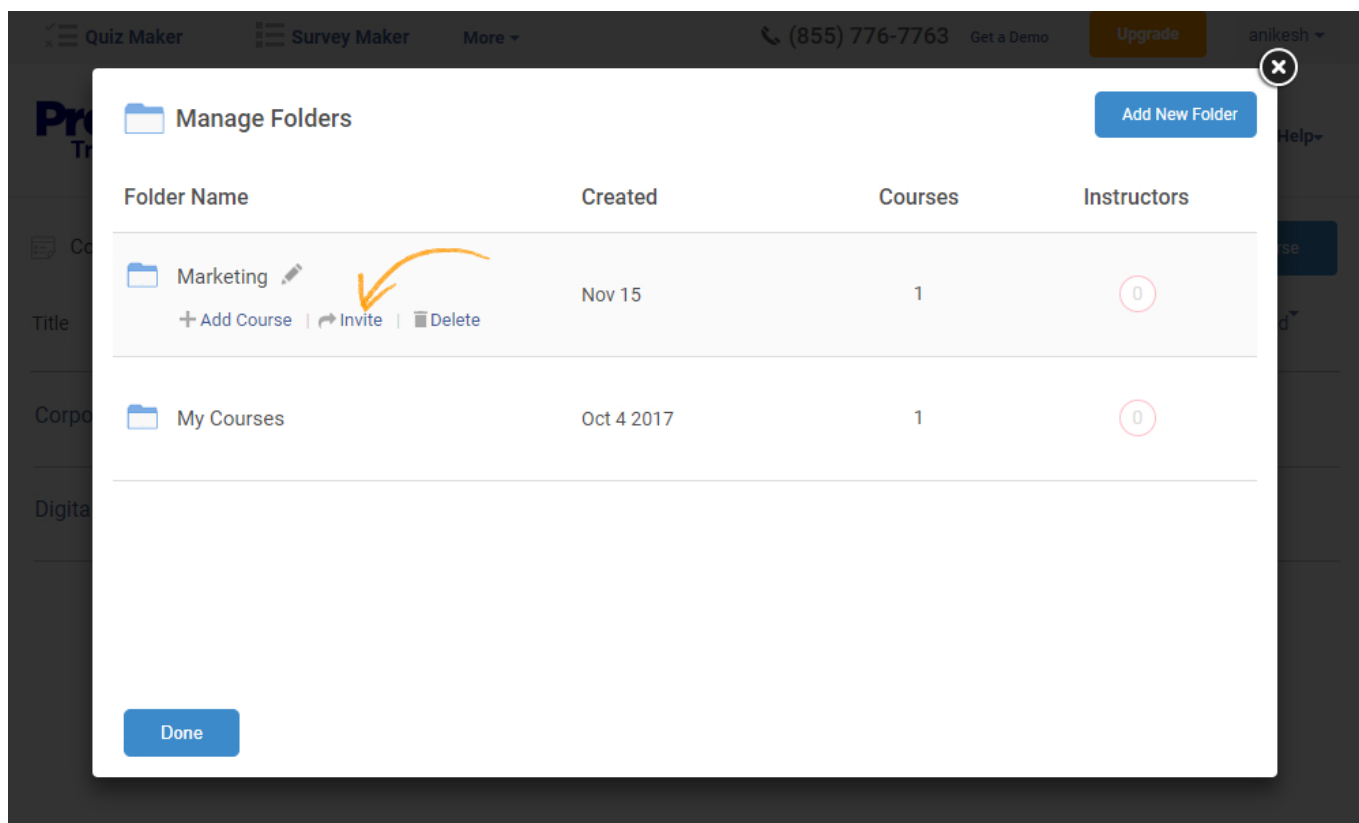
Quiz Maker Survey Maker More (855) 776-7763 Get a Demo Upgrade anikesh

Pr
Tr

Help

Co

Title

Corpo

Digita

Manage Folders

Add New Folder

| Folder Name | Created | Courses | Instructors |
|---|---|---|---|
| Marketing<br>+ Add Course \| Invite \| Delete | Nov 15 | 1 | 0 |
| My Courses | Oct 4 2017 | 1 | 0 |

Done